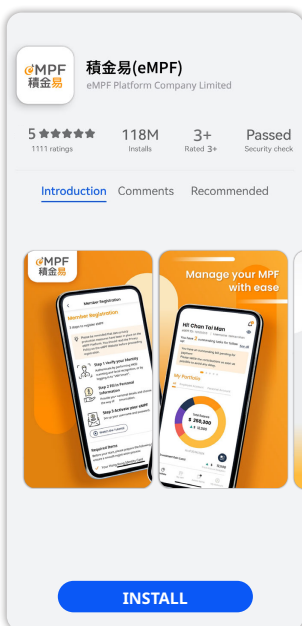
eMPF
積金易

積金易(eMPF)
eMPF Platform Company Limited

5 ★★★★★
1111 ratings

118M
Installs

3+
Rated 3+

Passed
Security check

Introduction Comments Recommended

eMPF
積金易

Member Registration

Member Registration

3 steps to register eMPF

Step 1 Verify your Identity

Step 2 Fill in Personal Information

Step 3 Activate your eMPF

Required Items

Manage your MPF with ease

Hi! Chan Tai Man

My Portfolio

Total Balance
$ 260,500

INSTALL